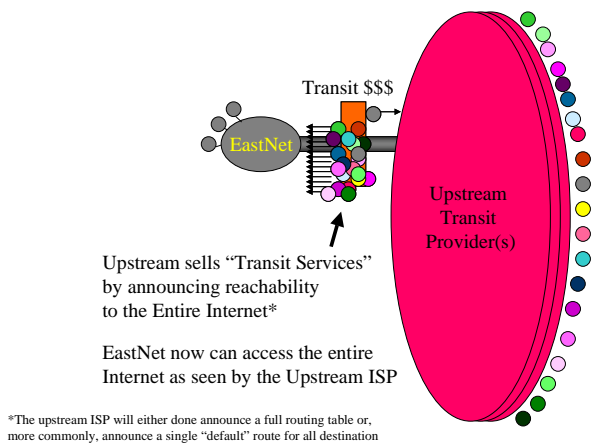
Transit $$$

EastNet

Upstream Transit Provider(s)

Upstream sells “Transit Services” by announcing reachability to the Entire Internet*

EastNet now can access the entire Internet as seen by the Upstream ISP

*The upstream ISP will either done announce a full routing table or, more commonly, announce a single “default” route for all destination